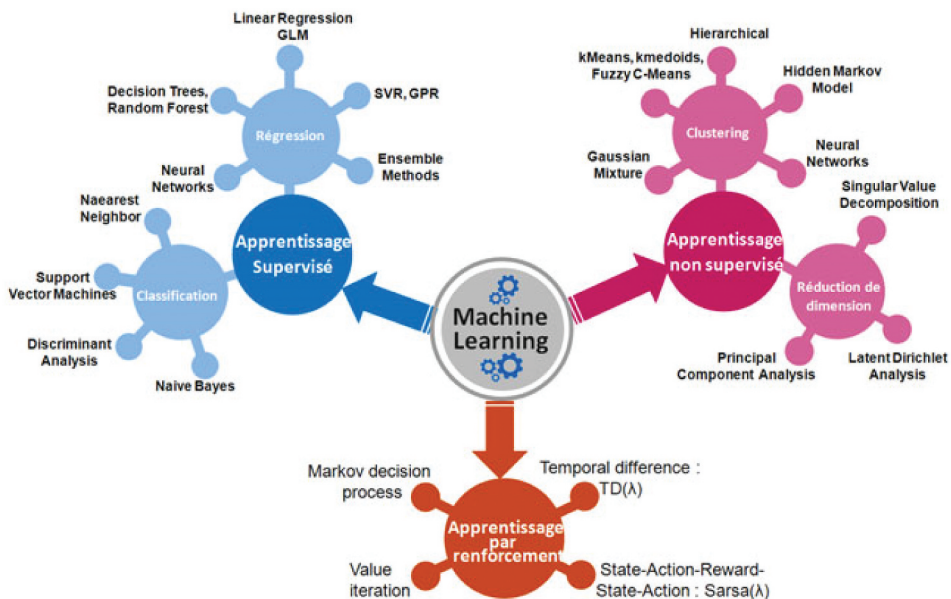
Machine Learning

Apprentissage Supervisé

Régression

Linear Regression GLM

SVR, GPR

Ensemble Methods

Neural Networks

Decision Trees, Random Forest

Classification

Naearest Neighbor

Support Vector Machines

Discriminant Analysis

Naive Bayes

Apprentissage non supervisé

Clustering

Hierarchical

kMeans, kmedoids, Fuzzy C-Means

Hidden Markov Model

Neural Networks

Gaussian Mixture

Réduction de dimension

Singular Value Decomposition

Principal Component Analysis

Latent Dirichlet Analysis

Apprentissage par renforcement

Markov decision process

Temporal difference : TD(λ)

Value iteration

State-Action-Reward-State-Action : Sarsa(λ)